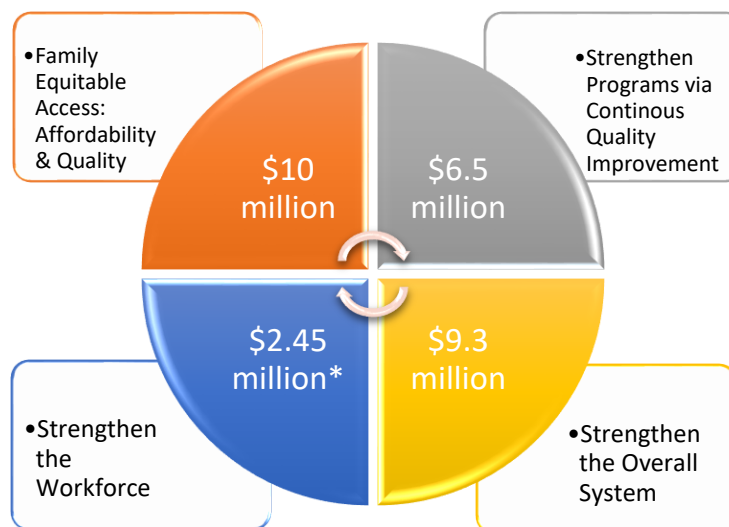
•Family Equitable Access: Affordability & Quality

$10 million

•Strengthen Programs via Continous Quality Improvement

$6.5 million

$2.45 million*

$9.3 million

•Strengthen the Workforce

•Strengthen the Overall System